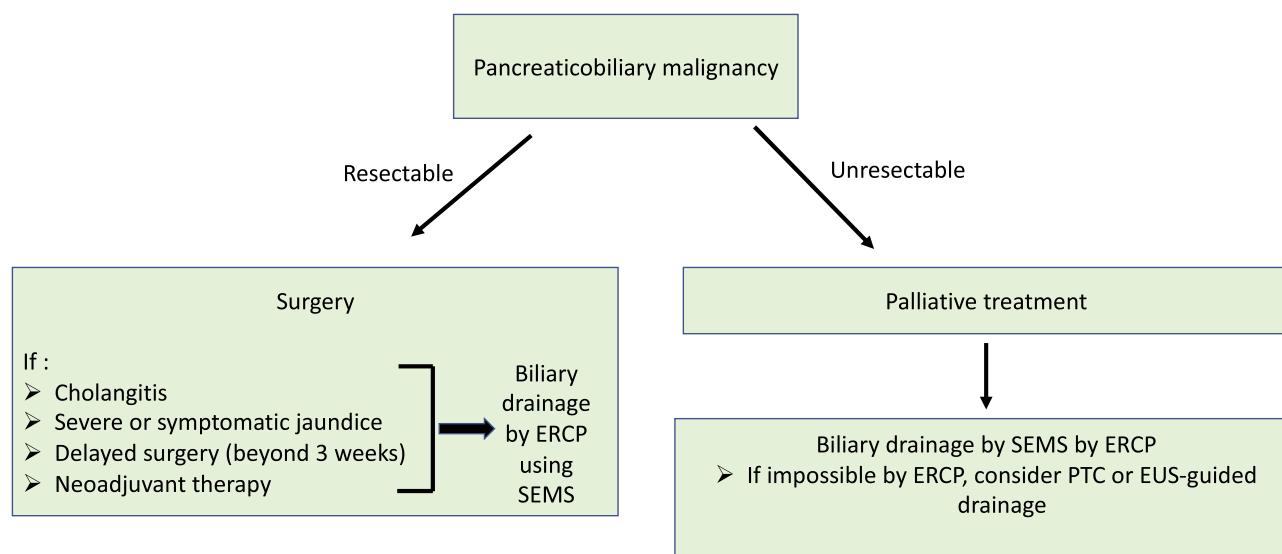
Pancreaticobiliary malignancy

Resectable

Unresectable

Surgery

If :
➢ Cholangitis
➢ Severe or symptomatic jaundice
➢ Delayed surgery (beyond 3 weeks)
➢ Neoadjuvant therapy

Biliary drainage by ERCP using SEMS

Palliative treatment

Biliary drainage by SEMS by ERCP
➢ If impossible by ERCP, consider PTC or EUS-guided drainage